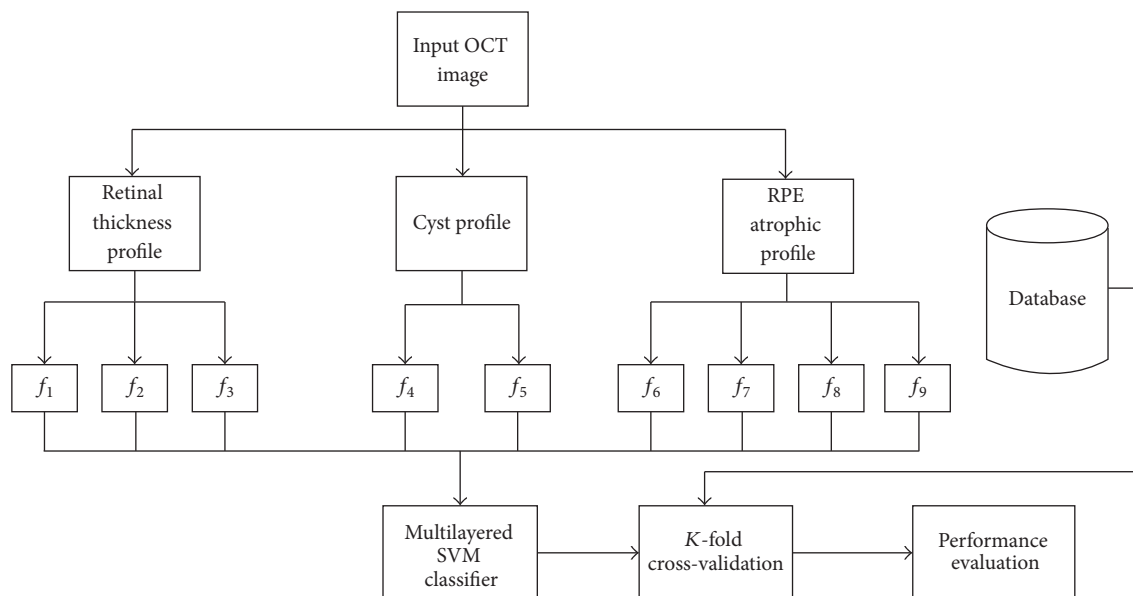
Input OCT image

Retinal thickness profile

Cyst profile

RPE atrophic profile

Database

$f_1$ $f_2$ $f_3$ $f_4$ $f_5$ $f_6$ $f_7$ $f_8$ $f_9$

Multilayered SVM classifier

$K$-fold cross-validation

Performance evaluation